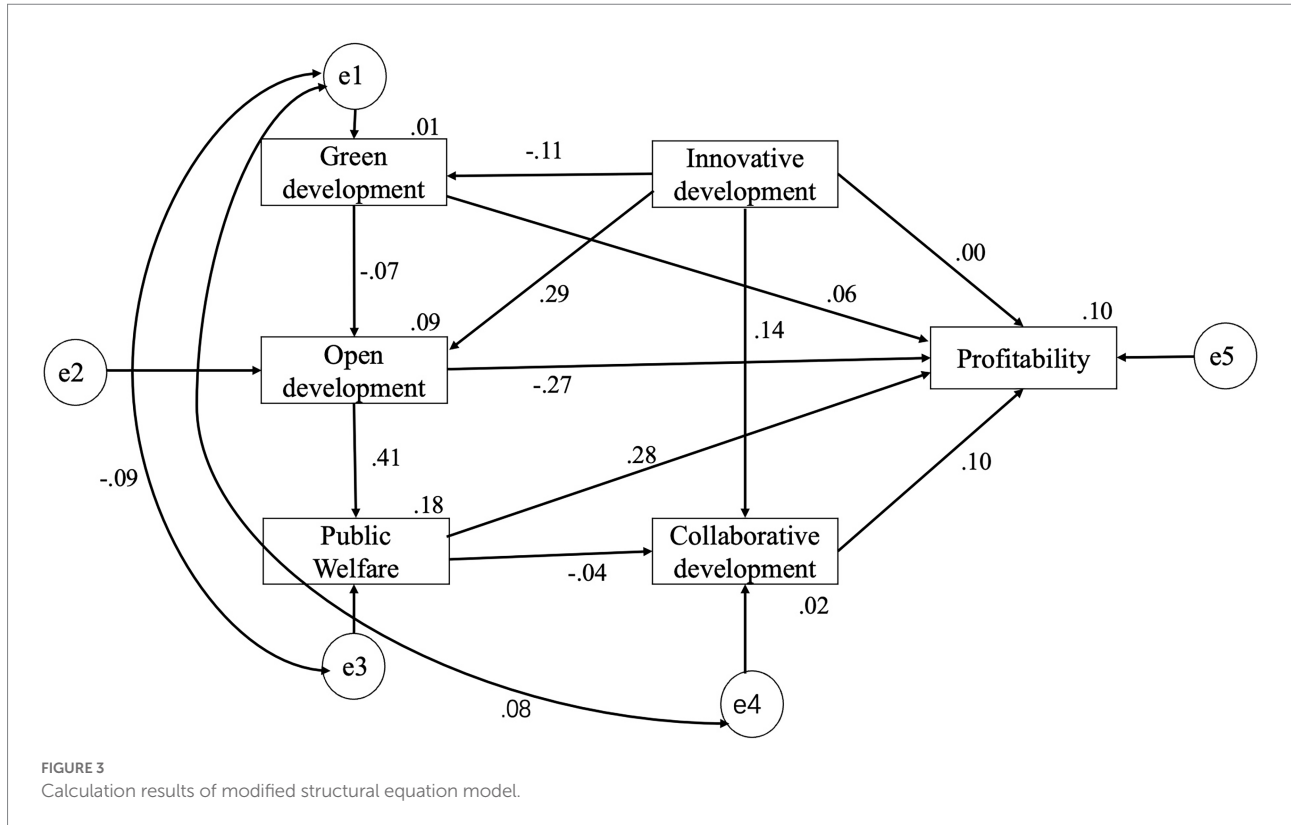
e1

.01

Green development

-.11

Innovative development

-.07

.29

.06

.00

.10

.09

.14

e2

Open development

Profitability

e5

-.27

.41

.28

-.09

.18

.10

Public Welfare

Collaborative development

-.04

.02

e3

e4

.08

FIGURE 3
Calculation results of modified structural equation model.